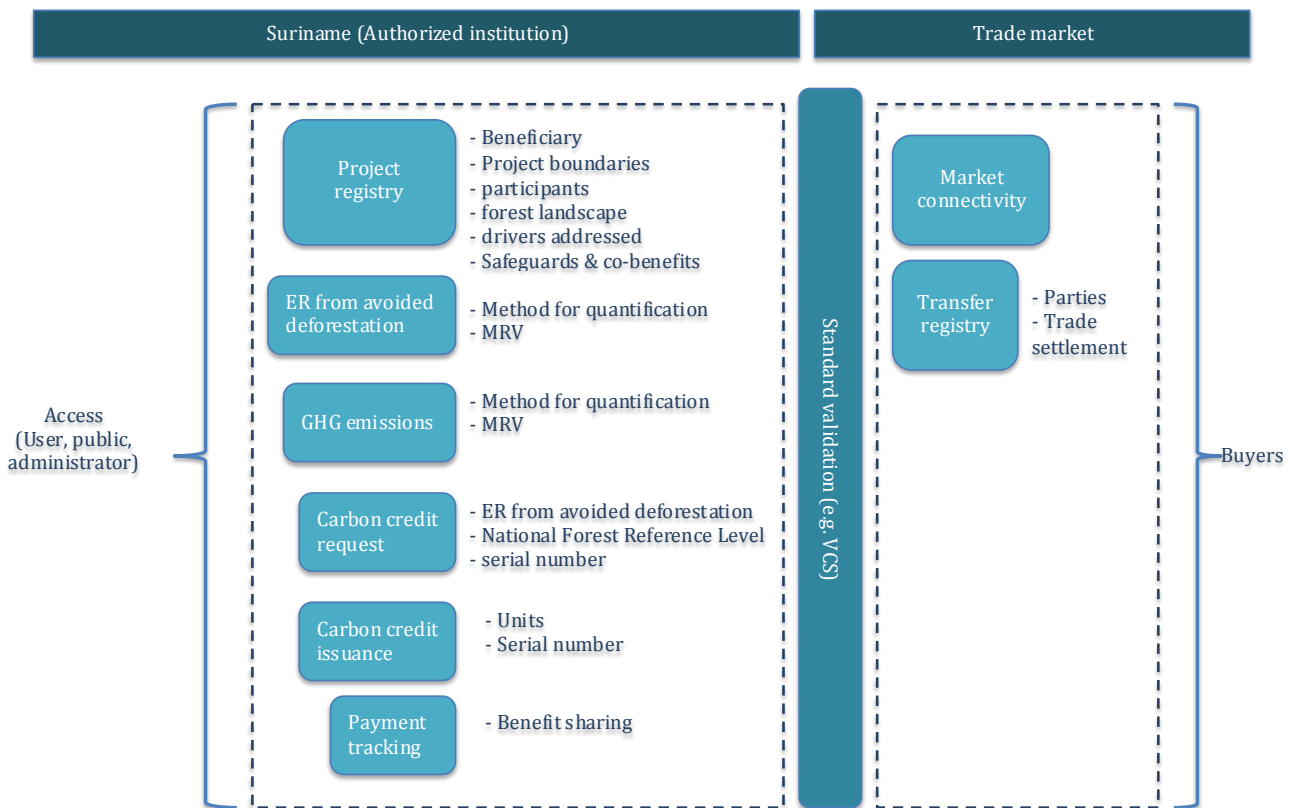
Suriname (Authorized institution)

Trade market

Access (User, public, administrator)

Project registry

- Beneficiary
- Project boundaries
- participants
- forest landscape
- drivers addressed
- Safeguards & co-benefits

ER from avoided deforestation

- Method for quantification
- MRV

GHG emissions

- Method for quantification
- MRV

Carbon credit request

- ER from avoided deforestation
- National Forest Reference Level
- serial number

Carbon credit issuance

- Units
- Serial number

Payment tracking

- Benefit sharing

Standard validation (e.g. VCS)

Market connectivity

Transfer registry

- Parties
- Trade settlement

Buyers